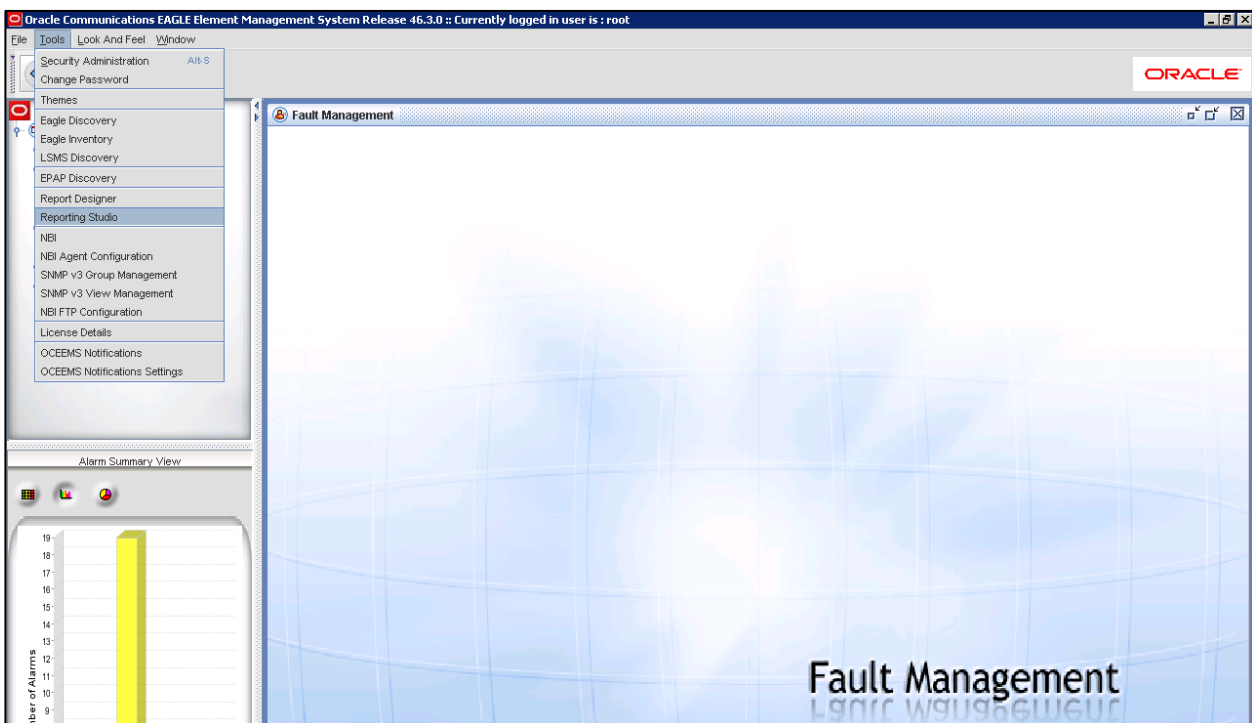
Oracle Communications EAGLE Element Management System Release 46.3.0 :: Currently logged in user is : root

File Tools Look And Feel Window

Security Administration Alt-S
Change Password
Themes
Eagle Discovery
Eagle Inventory
LSMS Discovery
EPAP Discovery
Report Designer
Reporting Studio
NBI
NBI Agent Configuration
SNMP v3 Group Management
SNMP v3 View Management
NBI FTP Configuration
License Details
OCEEMS Notifications
OCEEMS Notifications Settings

ORACLE

Fault Management

Alarm Summary View

19
18
17
16
15
14
13
12
11
10
9
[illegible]ber of Alarms

Fault Management